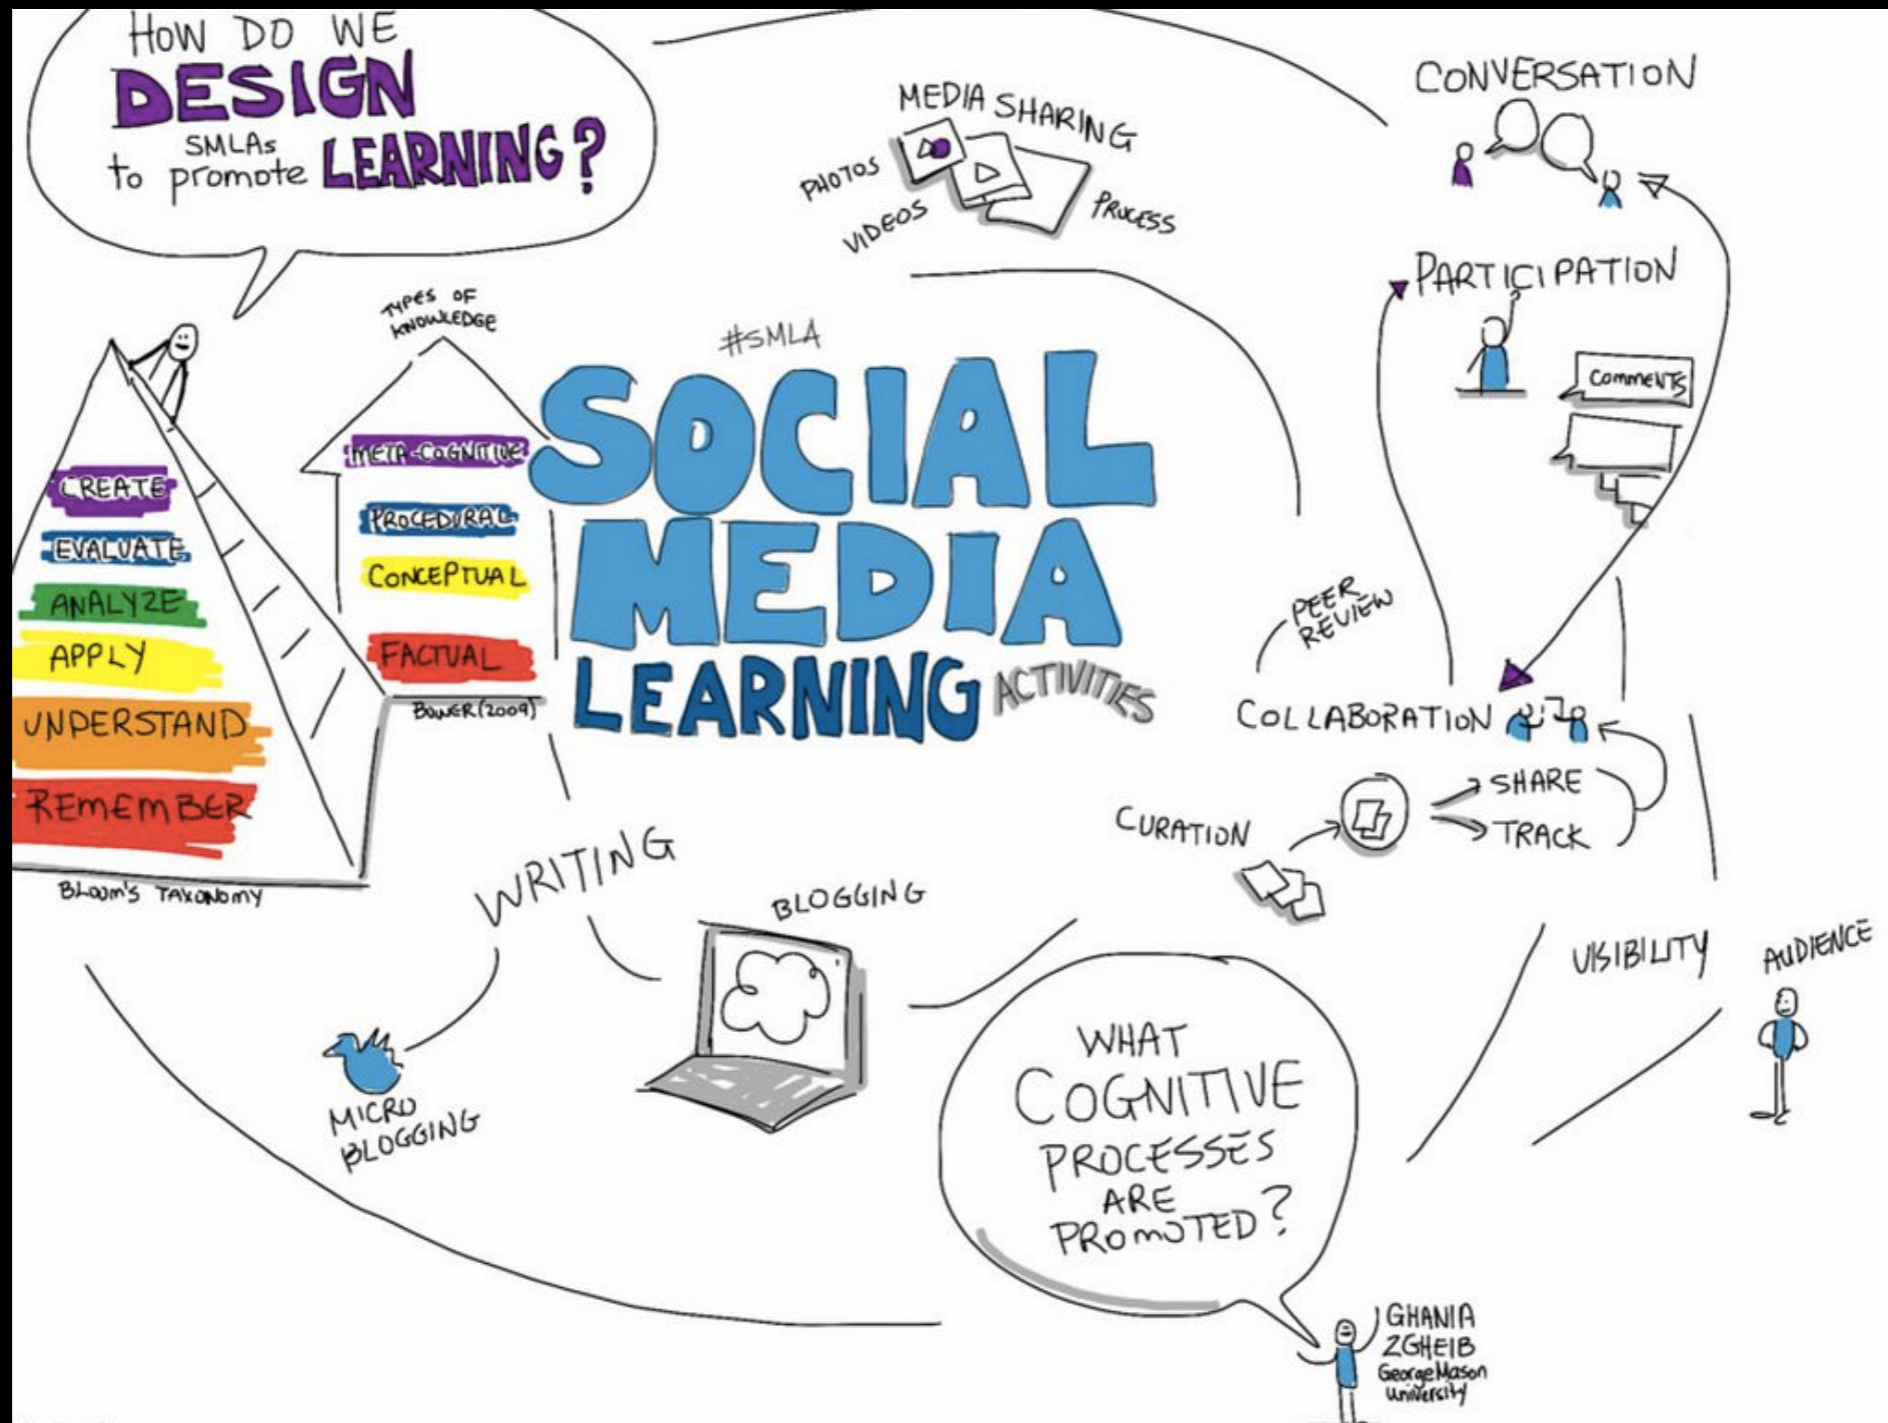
HOW DO WE DESIGN SMLAs to promote LEARNING?

MEDIA SHARING
PHOTOS
VIDEOS
PROCESS

CONVERSATION

PARTICIPATION

COMMENTS

TYPES OF KNOWLEDGE

#SMLA

SOCIAL MEDIA LEARNING ACTIVITIES

META-COGNITIVE
PROCEDURAL
CONCEPTUAL
FACTUAL
BOWER (2009)

CREATE
EVALUATE
ANALYZE
APPLY
UNDERSTAND
REMEMBER
BLOOM'S TAXONOMY

PEER REVIEW

COLLABORATION

SHARE
TRACK

CURATION

WRITING

BLOGGING

MICRO BLOGGING

VISIBILITY

AUDIENCE

WHAT COGNITIVE PROCESSES ARE PROMOTED?

GHANIA ZGHEIB
George Mason University